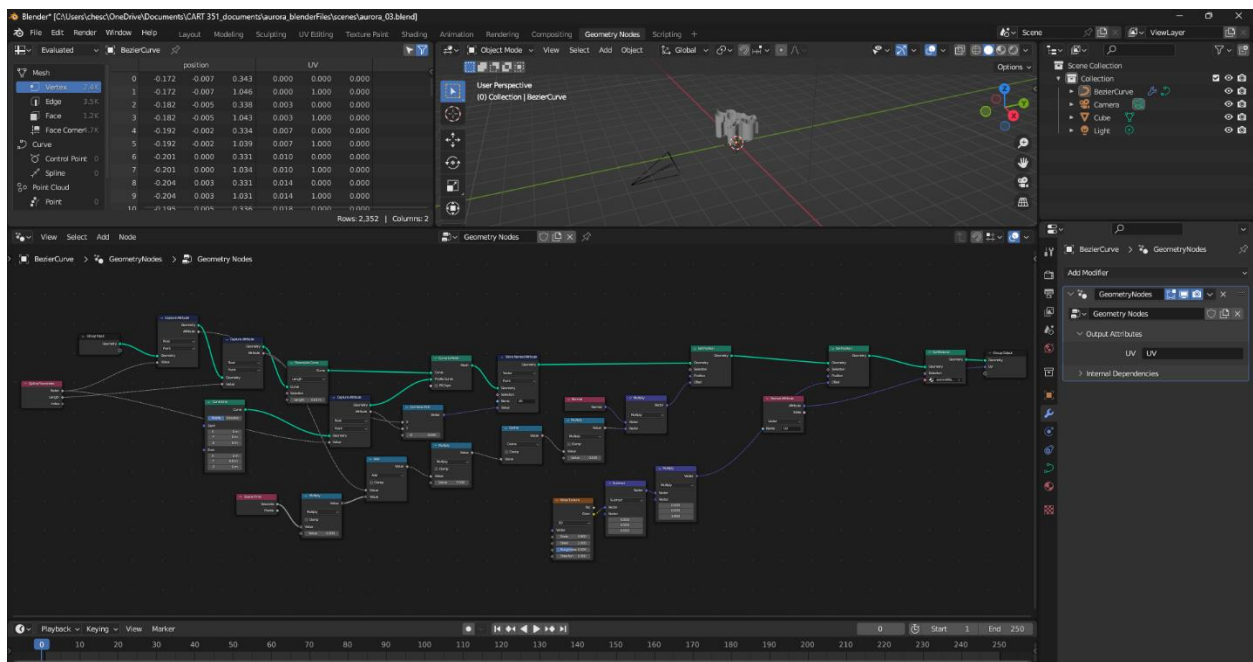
Blender* [C:\Users\chesc\OneDrive\Documents\CART 351_documents\aurora_blenderFiles\scenes\aurora_03.blend]

File Edit Render Window Help Layout Modeling Sculpting UV Editing Texture Paint Shading Animation Rendering Compositing Geometry Nodes Scripting +

Scene ViewLayer

Evaluated BezierCurve

Mesh
Vertex 2.4K
Edge 3.5K
Face 1.2K
Face Corner 4.7K
Curve
Control Point 0
Spline 0
Point Cloud
Point 0

| | position | | | UV | | |
|---|---|---|---|---|---|---|
| 0 | -0.172 | -0.007 | 0.343 | 0.000 | 0.000 | 0.000 |
| 1 | -0.172 | -0.007 | 1.046 | 0.000 | 1.000 | 0.000 |
| 2 | -0.182 | -0.005 | 0.338 | 0.003 | 0.000 | 0.000 |
| 3 | -0.182 | -0.005 | 1.043 | 0.003 | 1.000 | 0.000 |
| 4 | -0.192 | -0.002 | 0.334 | 0.007 | 0.000 | 0.000 |
| 5 | -0.192 | -0.002 | 1.039 | 0.007 | 1.000 | 0.000 |
| 6 | -0.201 | 0.000 | 0.331 | 0.010 | 0.000 | 0.000 |
| 7 | -0.201 | 0.000 | 1.034 | 0.010 | 1.000 | 0.000 |
| 8 | -0.204 | 0.003 | 0.331 | 0.014 | 0.000 | 0.000 |
| 9 | -0.204 | 0.003 | 1.031 | 0.014 | 1.000 | 0.000 |
| 10 | -0.195 | 0.005 | 0.336 | 0.018 | 0.000 | 0.000 |

Rows: 2,352 | Columns: 2

Object Mode View Select Add Object Global Options

User Perspective
(0) Collection | BezierCurve

Scene Collection
Collection
BezierCurve
Camera
Cube
Light

View Select Add Node Geometry Nodes

BezierCurve > GeometryNodes > Geometry Nodes

BezierCurve > GeometryNodes
Add Modifier
GeometryNodes
Geometry Nodes
Output Attributes
UV UV
Internal Dependencies

Playback Keying View Marker
0 Start 1 End 250
0 10 20 30 40 50 60 70 80 90 100 110 120 130 140 150 160 170 180 190 200 210 220 230 240 250